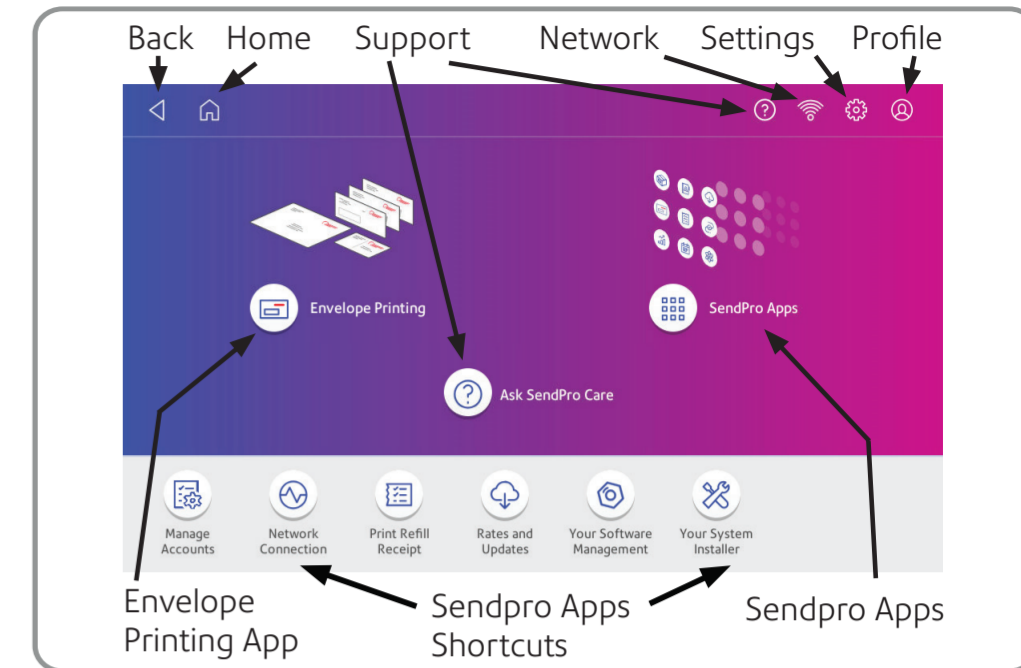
Back Home Support Network Settings Profile

Envelope Printing

SendPro Apps

Ask SendPro Care

Manage Accounts

Network Connection

Print Refill Receipt

Rates and Updates

Your Software Management

Your System Installer

Envelope Printing App

Sendpro Apps Shortcuts

Sendpro Apps